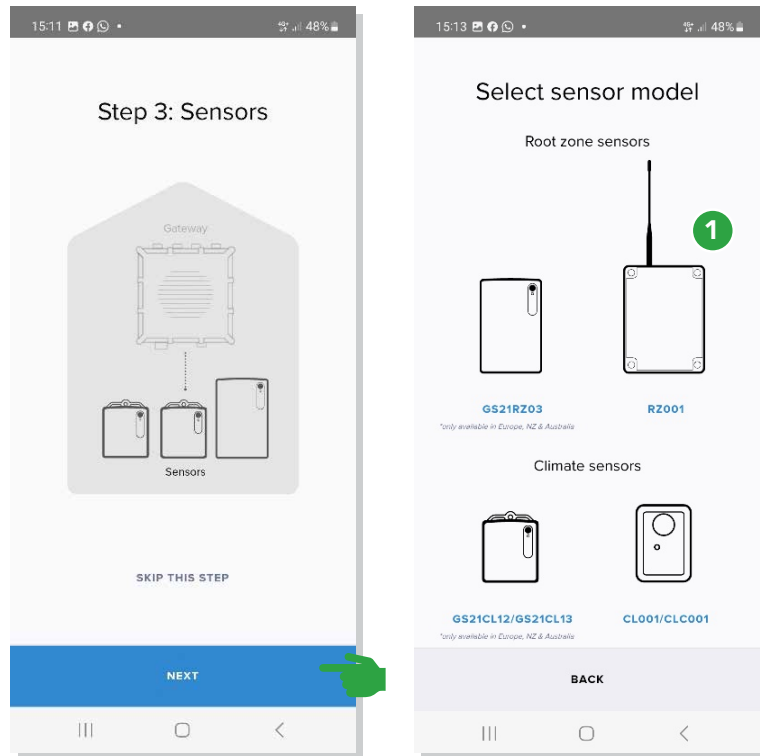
15:11 48%

Step 3: Sensors

Gateway

Sensors

SKIP THIS STEP

NEXT

15:13 48%

Select sensor model

Root zone sensors

1

GS21RZ03

*only available in Europe, NZ & Australia

RZ001

Climate sensors

GS21CL12/GS21CL13

*only available in Europe, NZ & Australia

CL001/CLC001

BACK